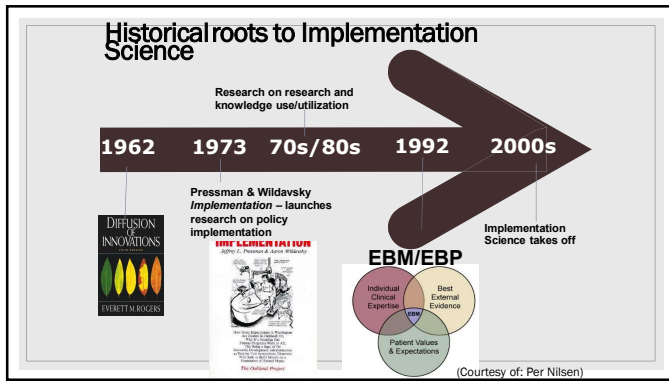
Historical roots to Implementation Science

Research on research and knowledge use/utilization

1962 1973 70s/80s 1992 2000s

Pressman & Wildavsky *Implementation* – launches research on policy implementation

Implementation Science takes off

DIFFUSION OF INNOVATIONS
EVERETT M. ROGERS

IMPLEMENTATION
Jeffrey L. Pressman & Aaron Wildavsky

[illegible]

The Oakland Project

EBM/EBP

Individual Clinical Expertise

Best External Evidence

EBM

Patient Values & Expectations

(Courtesy of: Per Nilsen)